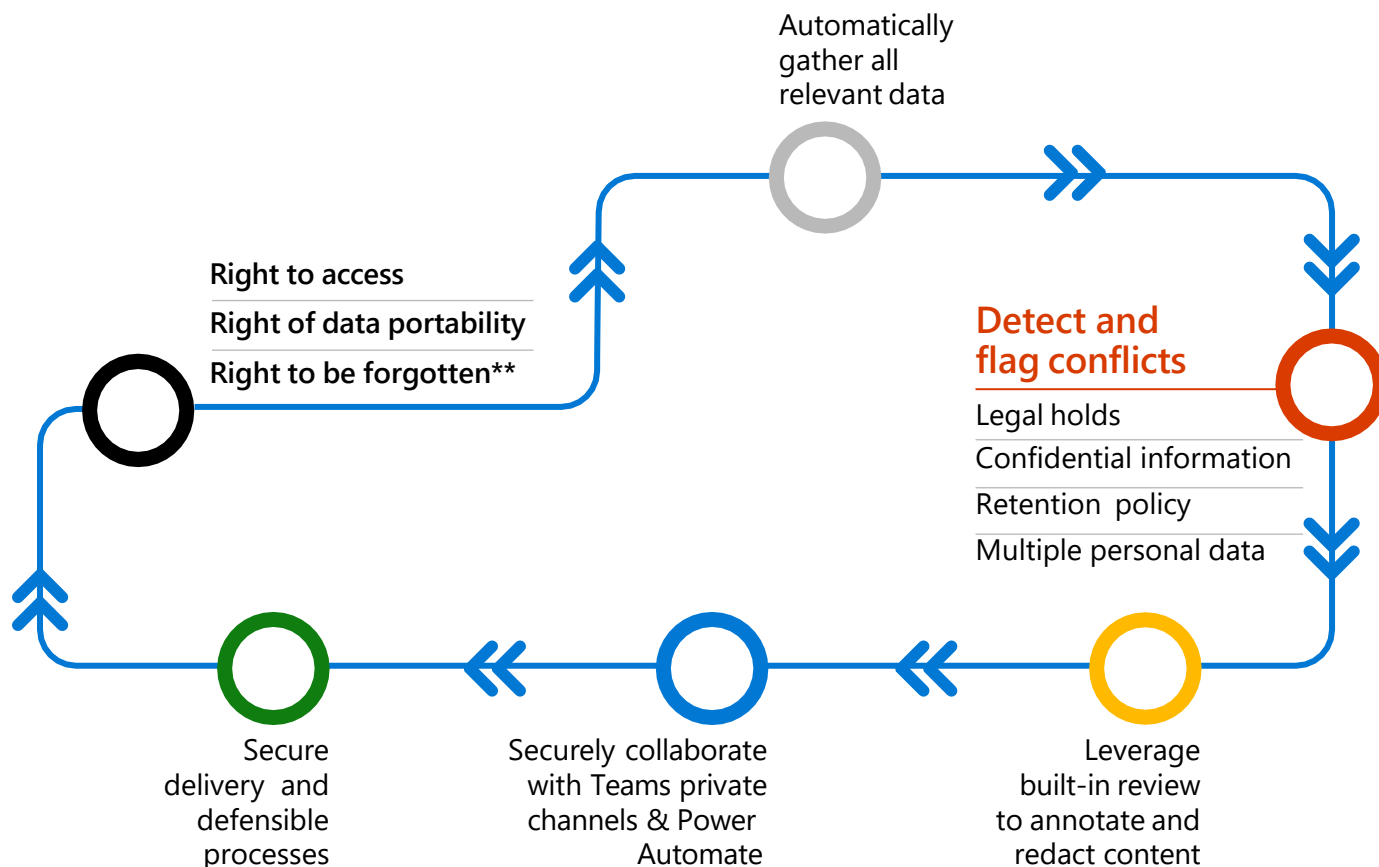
Automatically gather all relevant data

Detect and flag conflicts

Legal holds

Confidential information

Retention policy

Multiple personal data

Leverage built-in review to annotate and redact content

Securely collaborate with Teams private channels & Power Automate

Secure delivery and defensible processes

Right to access

Right of data portability

Right to be forgotten**